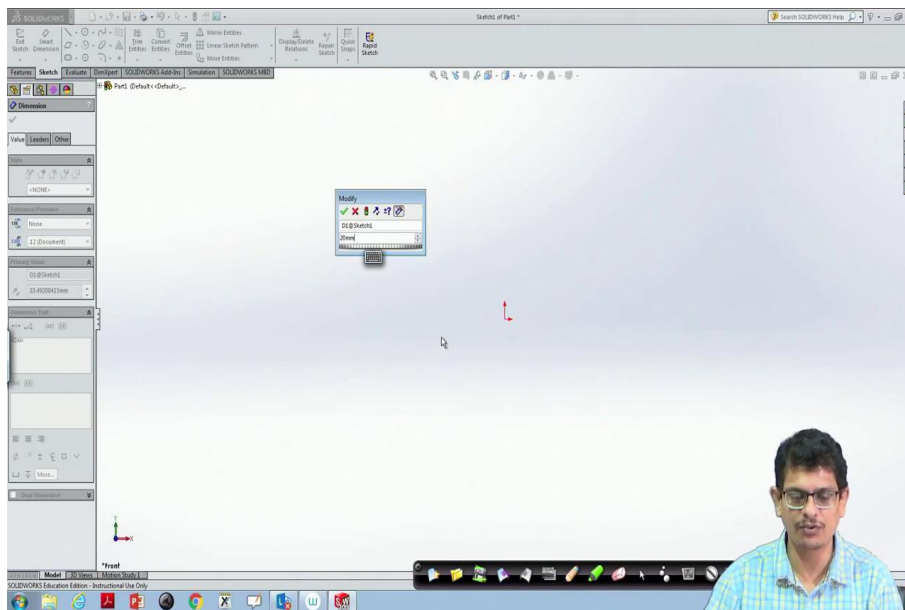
SOLIDWORKS

Sketch1 of Part1 *

Search SOLIDWORKS Help

Exit Sketch Smart Dimension

Trim Entities Convert Entities Offset Entities

Mirror Entities

Linear Sketch Pattern

Move Entities

Display/Delete Relations

Repair Sketch

Quick Snaps

Rapid Sketch

Features Sketch Evaluate DimXpert SOLIDWORKS Add-Ins Simulation SOLIDWORKS MBD

Part1 (Default<<Default>_...

Dimension

Value Leaders Other

Style

<NONE>

Tolerance/Precision

None

.12 (Document)

Primary Value

D1@Sketch1

33.49208415mm

Dimension Text

Dual Dimension

More...

Modify

D1@Sketch1

20mm

*Front

Model 3D Views Motion Study 1

SOLIDWORKS Education Edition - Instructional Use Only